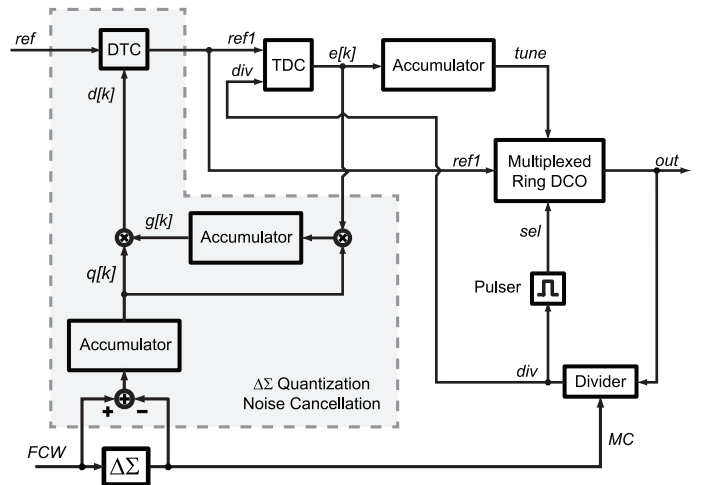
ref
DTC
ref1
div
TDC
e[k]
Accumulator
tune
d[k]
ref1
Multiplexed Ring DCO
out
g[k]
Accumulator
sel
q[k]
Pulser
Accumulator
div
Divider
$\Delta\Sigma$ Quantization Noise Cancellation
+
−
FCW
$\Delta\Sigma$
MC